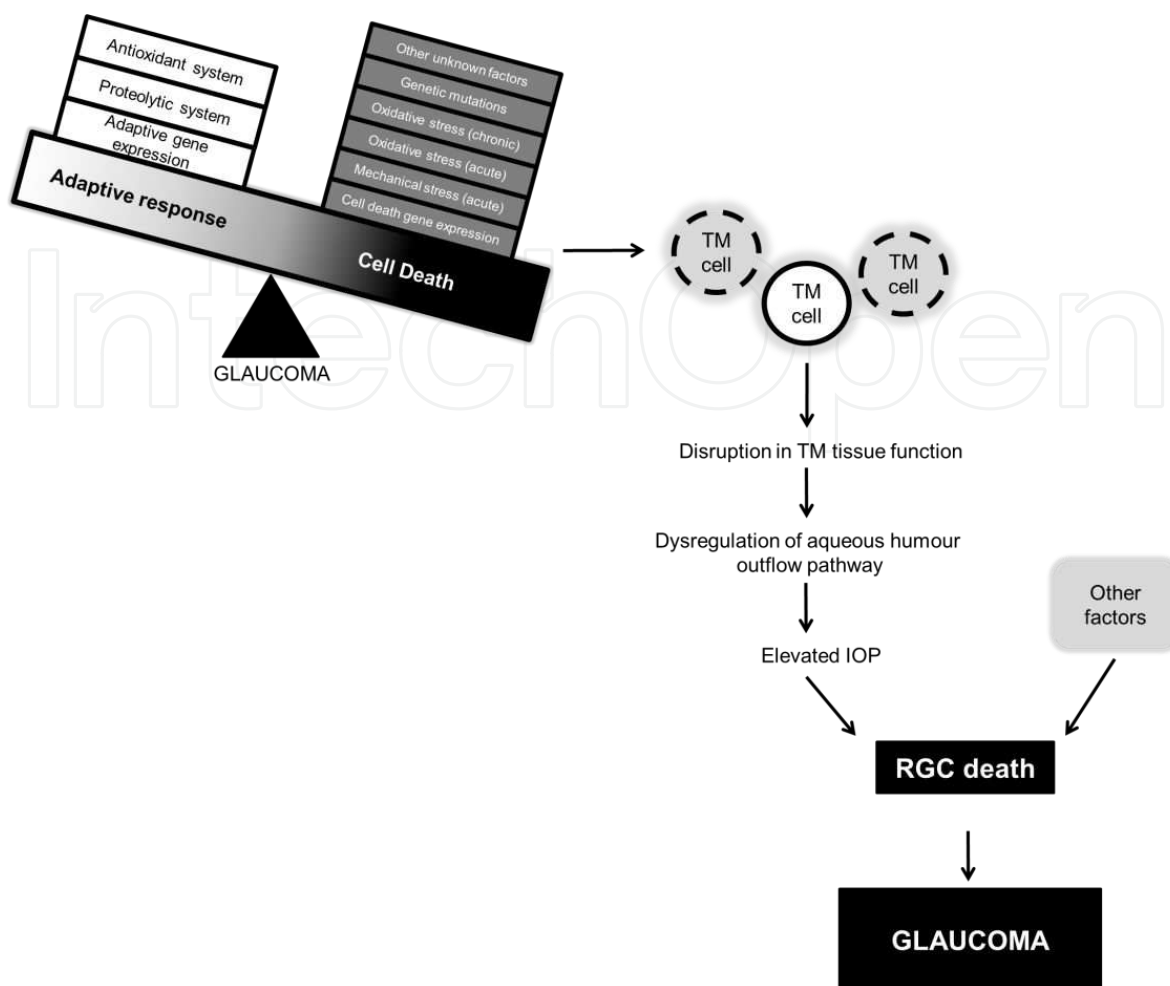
Antioxidant system

Proteolytic system

Adaptive gene expression

Adaptive response

Other unknown factors

Genetic mutations

Oxidative stress (chronic)

Oxidative stress (acute)

Mechanical stress (acute)

Cell death gene expression

Cell Death

GLAUCOMA

TM cell

TM cell

TM cell

IntechOpen

Disruption in TM tissue function

Dysregulation of aqueous humour outflow pathway

Elevated IOP

Other factors

RGC death

GLAUCOMA